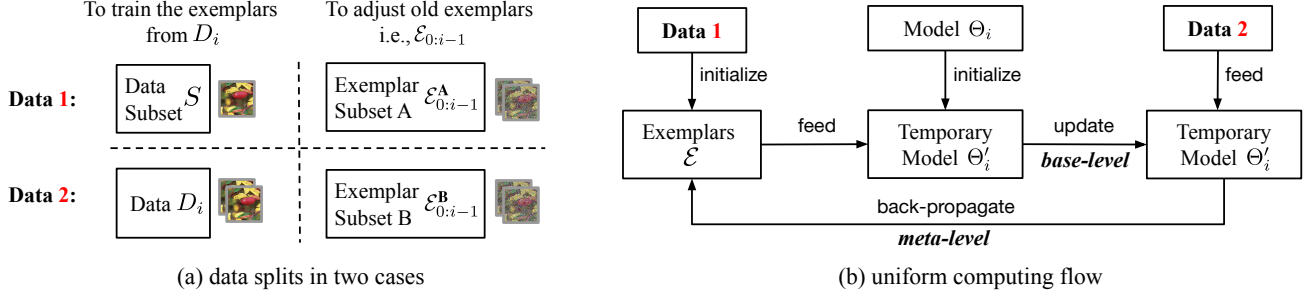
To train the exemplars from $D_i$

To adjust old exemplars i.e., $\mathcal{E}_{0:i-1}$

Data 1:

Data Subset $S$

Exemplar Subset A $\mathcal{E}^{\mathbf{A}}_{0:i-1}$

Data 2:

Data $D_i$

Exemplar Subset B $\mathcal{E}^{\mathbf{B}}_{0:i-1}$

(a) data splits in two cases

Data 1

initialize

Model $\Theta_i$

initialize

Data 2

feed

Exemplars $\mathcal{E}$

feed

Temporary Model $\Theta_i'$

update

base-level

Temporary Model $\Theta_i'$

back-propagate

meta-level

(b) uniform computing flow